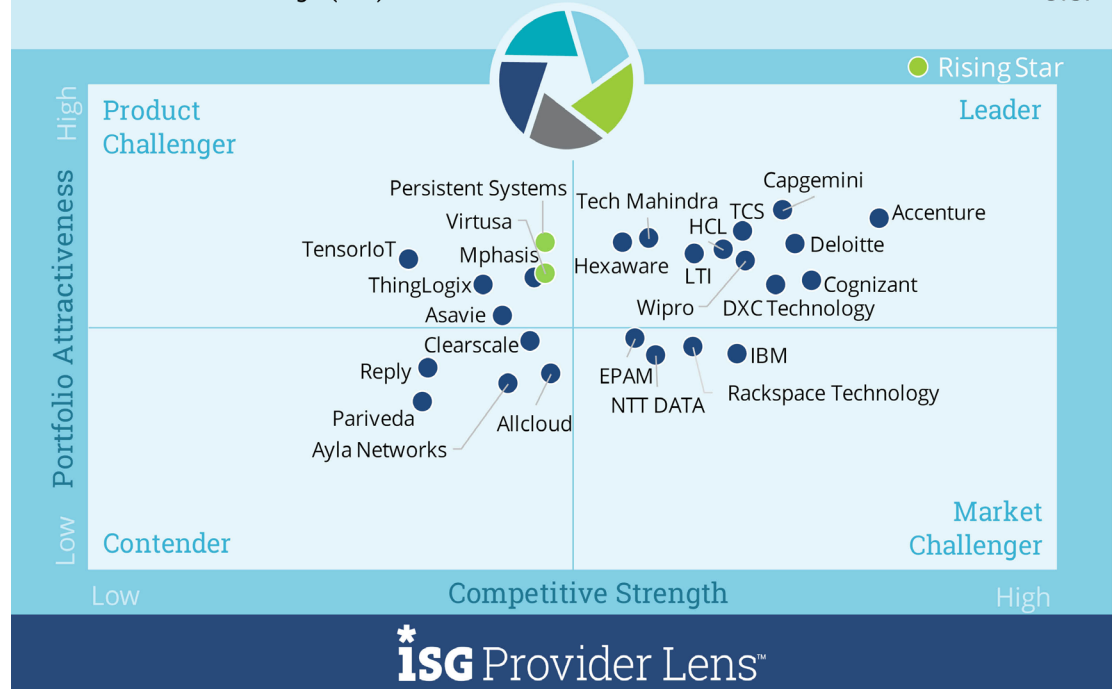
Rising Star

Product Challenger

Leader

High

Portfolio Attractiveness

Low

Persistent Systems
Virtusa
Mphasis
TensorIoT
ThingLogix
Asavie
Clearscale
Reply
Pariveda
Ayla Networks
Allcloud
Tech Mahindra
Hexaware
HCL
LTI
TCS
Capgemini
Accenture
Deloitte
Cognizant
DXC Technology
Wipro
EPAM
NTT DATA
Rackspace Technology
IBM

Contender

Market Challenger

Low

Competitive Strength

High

ISG Provider Lens™